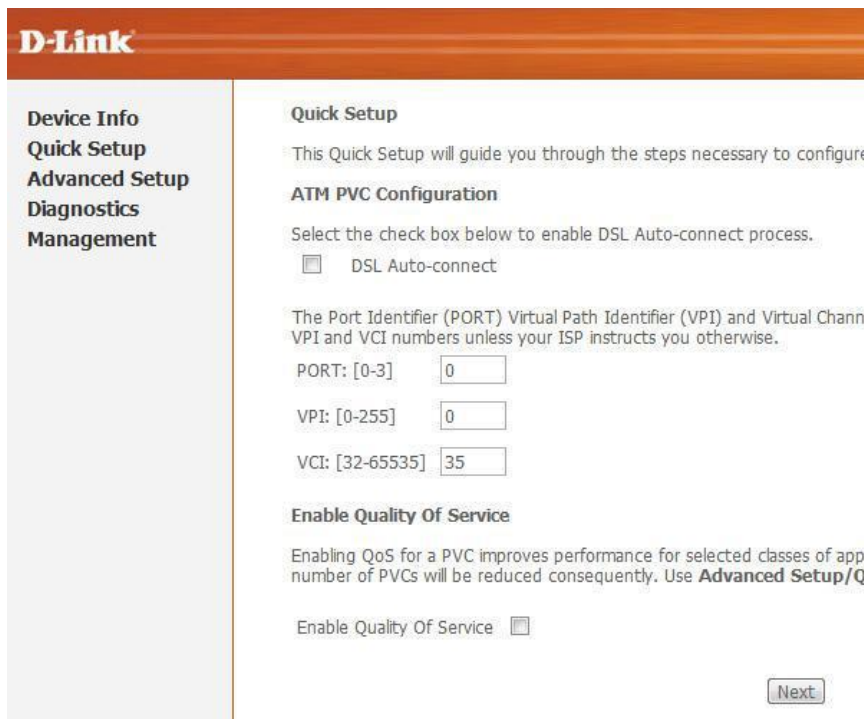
D-Link

Device Info
Quick Setup
Advanced Setup
Diagnostics
Management

Quick Setup

This Quick Setup will guide you through the steps necessary to configure

ATM PVC Configuration

Select the check box below to enable DSL Auto-connect process.

DSL Auto-connect

The Port Identifier (PORT) Virtual Path Identifier (VPI) and Virtual Chann VPI and VCI numbers unless your ISP instructs you otherwise.

PORT: [0-3] 0

VPI: [0-255] 0

VCI: [32-65535] 35

Enable Quality Of Service

Enabling QoS for a PVC improves performance for selected classes of app number of PVCs will be reduced consequently. Use **Advanced Setup/Q**

Enable Quality Of Service

Next